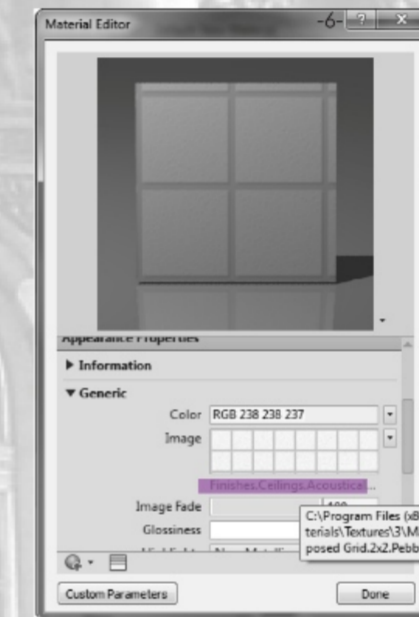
Material Editor

-6-

?

Appearance Properties

▶ Information

▼ Generic

Color RGB 238 238 237

Image

Finishes.Ceilings.Acoustical...

Image Fade 100

Glossiness

C:\Program Files (x8
terials\Textures\3\M
posed Grid.2x2.Pebb

Custom Parameters

Done